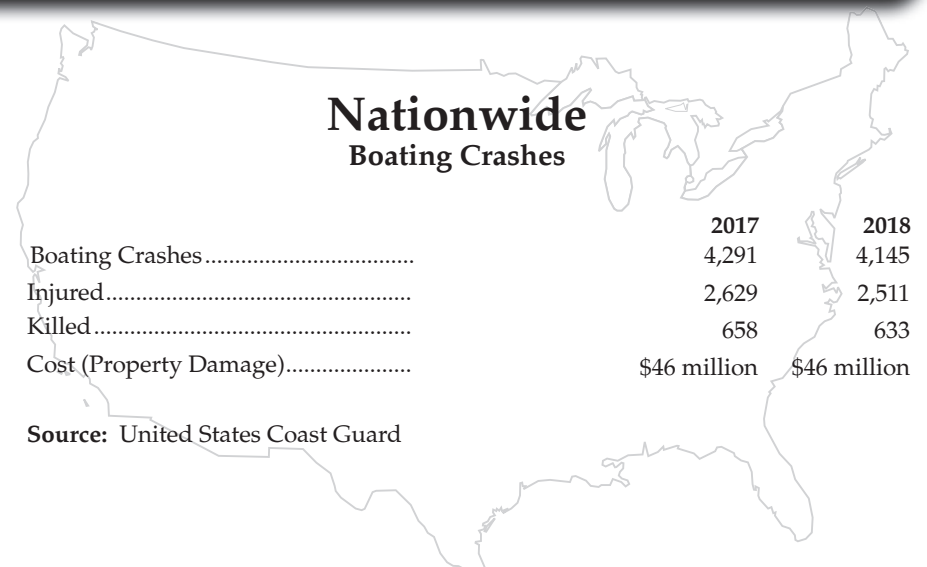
Nationwide
Boating Crashes

| | 2017 | 2018 |
|---|---|---|
| Boating Crashes.................................. | 4,291 | 4,145 |
| Injured................................................ | 2,629 | 2,511 |
| Killed.................................................. | 658 | 633 |
| Cost (Property Damage).................... | \$46 million | \$46 million |

**Source:** United States Coast Guard